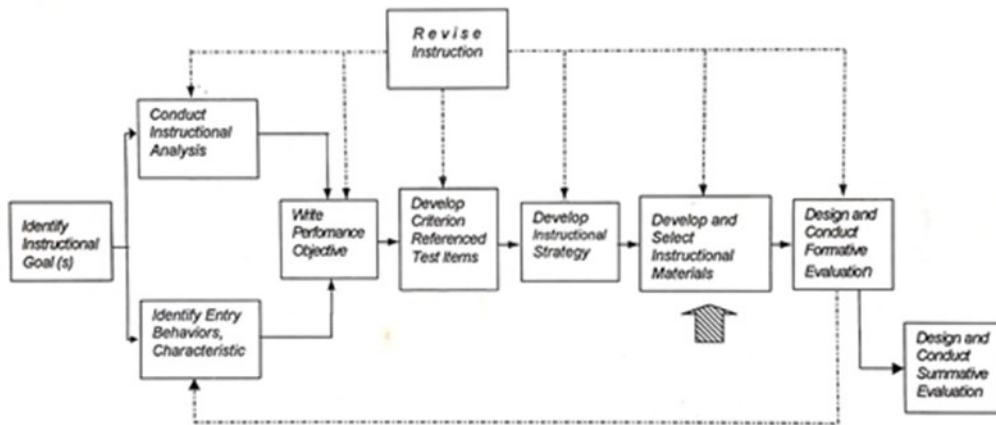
Revise Instruction

Conduct Instructional Analysis

Identify Instructional Goal (s)

Write Perfomance Objective

Develop Criterion Referenced Test Items

Develop Instructional Strategy

Develop and Select Instructional Materials

Design and Conduct Formative Evaluation

Identify Entry Behaviors, Characteristic

Design and Conduct Summative Evaluation